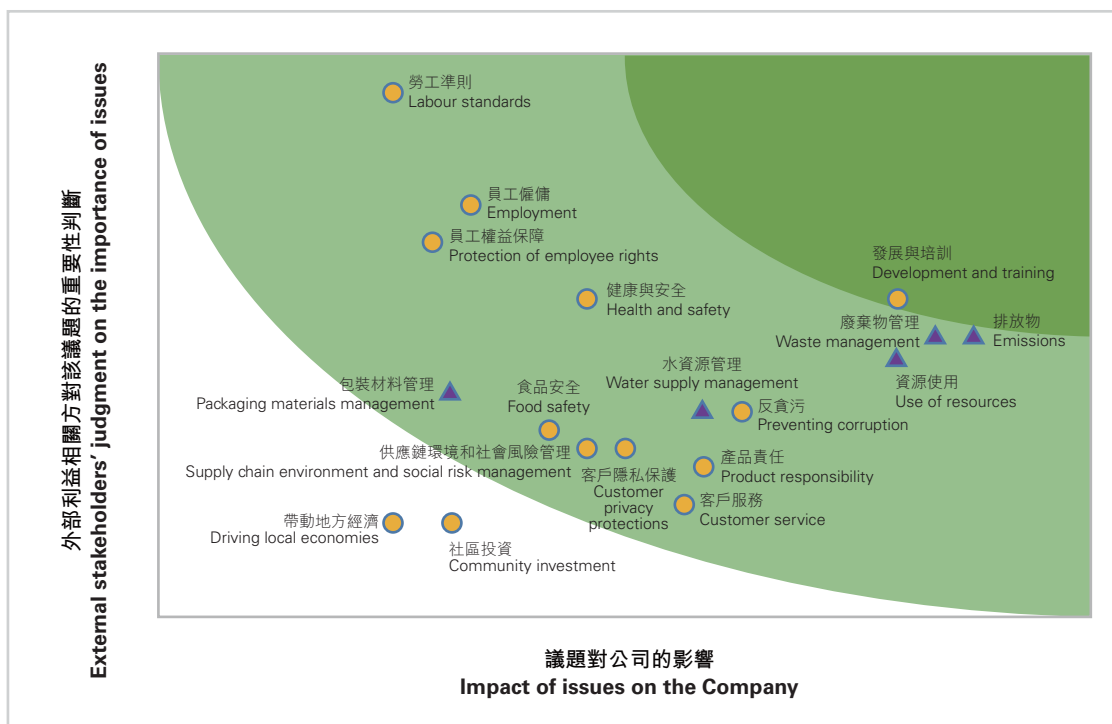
外部利益相關方對該議題的重要性判斷
External stakeholders' judgment on the importance of issues

勞工準則
Labour standards

員工僱傭
Employment

員工權益保障
Protection of employee rights

發展與培訓
Development and training

健康與安全
Health and safety

廢棄物管理
Waste management

排放物
Emissions

資源使用
Use of resources

包裝材料管理
Packaging materials management

食品安全
Food safety

水資源管理
Water supply management

反貪污
Preventing corruption

供應鏈環境和社會風險管理
Supply chain environment and social risk management

客戶隱私保護
Customer privacy protections

產品責任
Product responsibility

客戶服務
Customer service

帶動地方經濟
Driving local economies

社區投資
Community investment

議題對公司的影響
Impact of issues on the Company